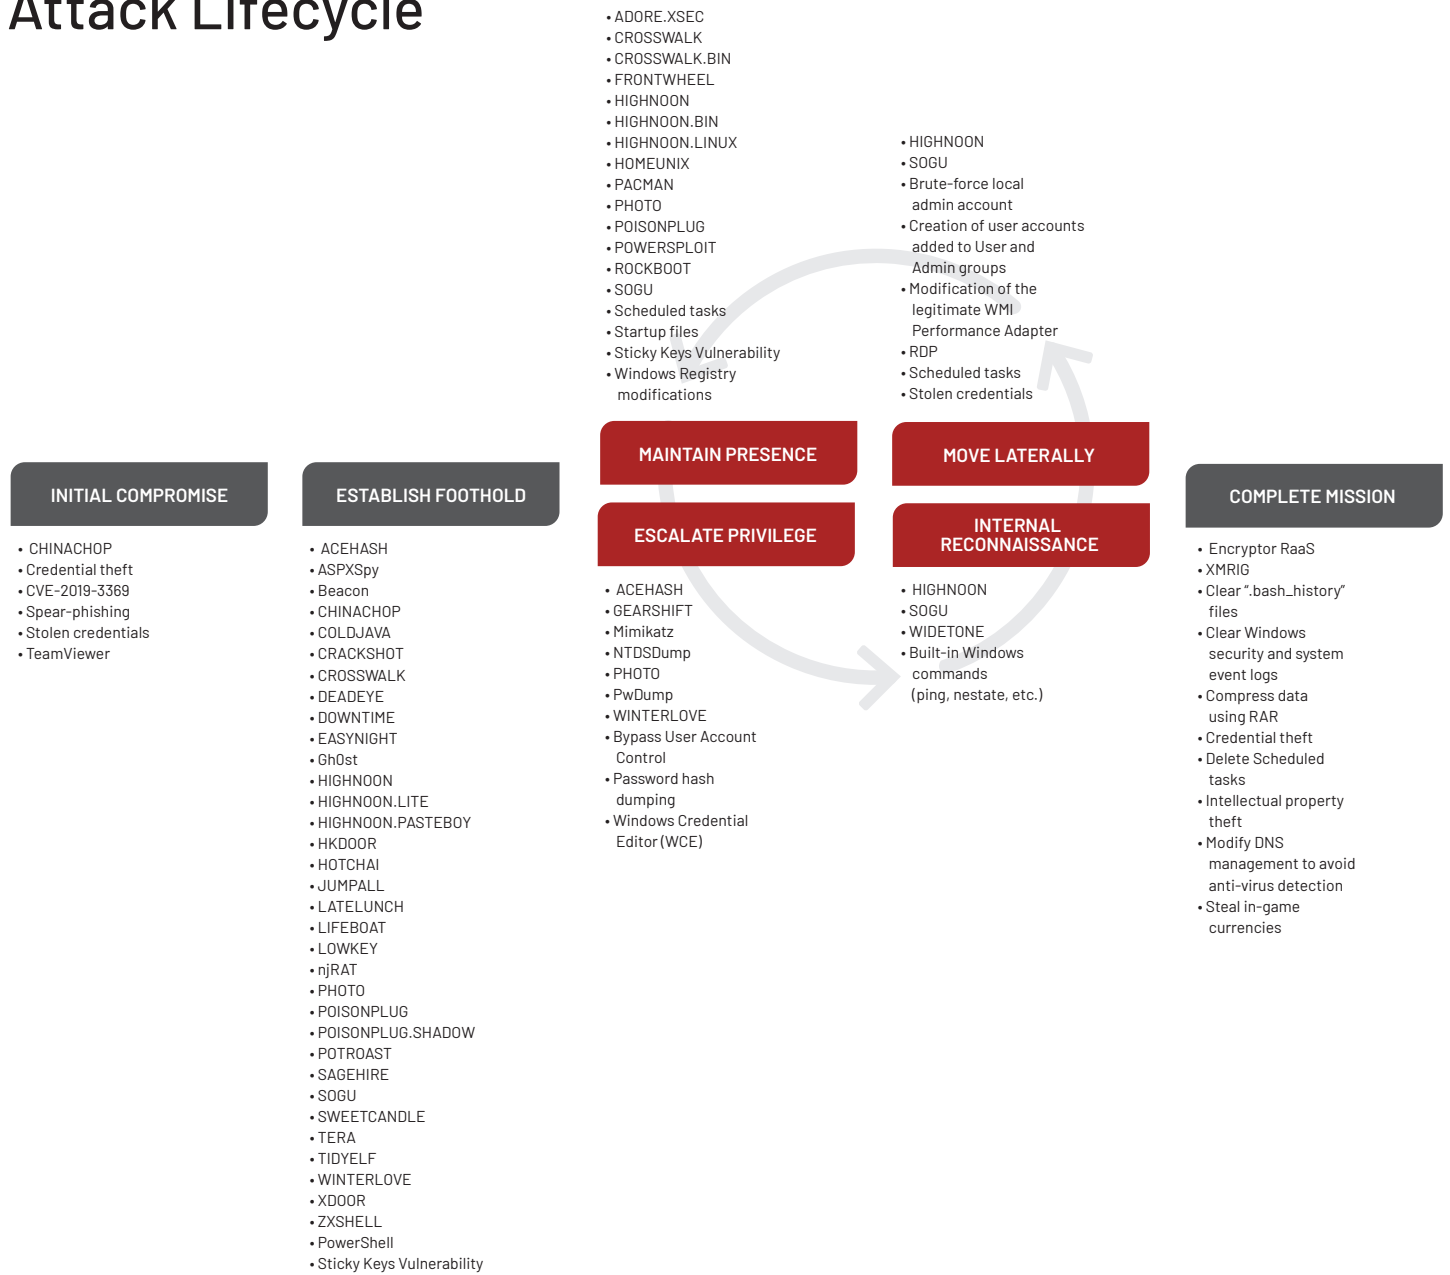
Attack Lifecycle

INITIAL COMPROMISE

• CHINACHOP
• Credential theft
• CVE-2019-3369
• Spear-phishing
• Stolen credentials
• TeamViewer

ESTABLISH FOOTHOLD

• ACEHASH
• ASPXSpy
• Beacon
• CHINACHOP
• COLDJAVA
• CRACKSHOT
• CROSSWALK
• DEADEYE
• DOWNTIME
• EASYNIGHT
• Gh0st
• HIGHNOON
• HIGHNOON.LITE
• HIGHNOON.PASTEBOY
• HKDOOR
• HOTCHAI
• JUMPALL
• LATELUNCH
• LIFEBOAT
• LOWKEY
• njRAT
• PHOTO
• POISONPLUG
• POISONPLUG.SHADOW
• POTROAST
• SAGEHIRE
• SOGU
• SWEETCANDLE
• TERA
• TIDYELF
• WINTERLOVE
• XDOOR
• ZXSHELL
• PowerShell
• Sticky Keys Vulnerability

• ADORE.XSEC
• CROSSWALK
• CROSSWALK.BIN
• FRONTWHEEL
• HIGHNOON
• HIGHNOON.BIN
• HIGHNOON.LINUX
• HOMEUNIX
• PACMAN
• PHOTO
• POISONPLUG
• POWERSPLOIT
• ROCKBOOT
• SOGU
• Scheduled tasks
• Startup files
• Sticky Keys Vulnerability
• Windows Registry modifications

MAINTAIN PRESENCE

ESCALATE PRIVILEGE

• ACEHASH
• GEARSHIFT
• Mimikatz
• NTDSDump
• PHOTO
• PwDump
• WINTERLOVE
• Bypass User Account Control
• Password hash dumping
• Windows Credential Editor (WCE)

• HIGHNOON
• SOGU
• Brute-force local admin account
• Creation of user accounts added to User and Admin groups
• Modification of the legitimate WMI Performance Adapter
• RDP
• Scheduled tasks
• Stolen credentials

MOVE LATERALLY

INTERNAL RECONNAISSANCE

• HIGHNOON
• SOGU
• WIDETONE
• Built-in Windows commands (ping, nestate, etc.)

COMPLETE MISSION

• Encryptor RaaS
• XMRIG
• Clear ".bash_history" files
• Clear Windows security and system event logs
• Compress data using RAR
• Credential theft
• Delete Scheduled tasks
• Intellectual property theft
• Modify DNS management to avoid anti-virus detection
• Steal in-game currencies